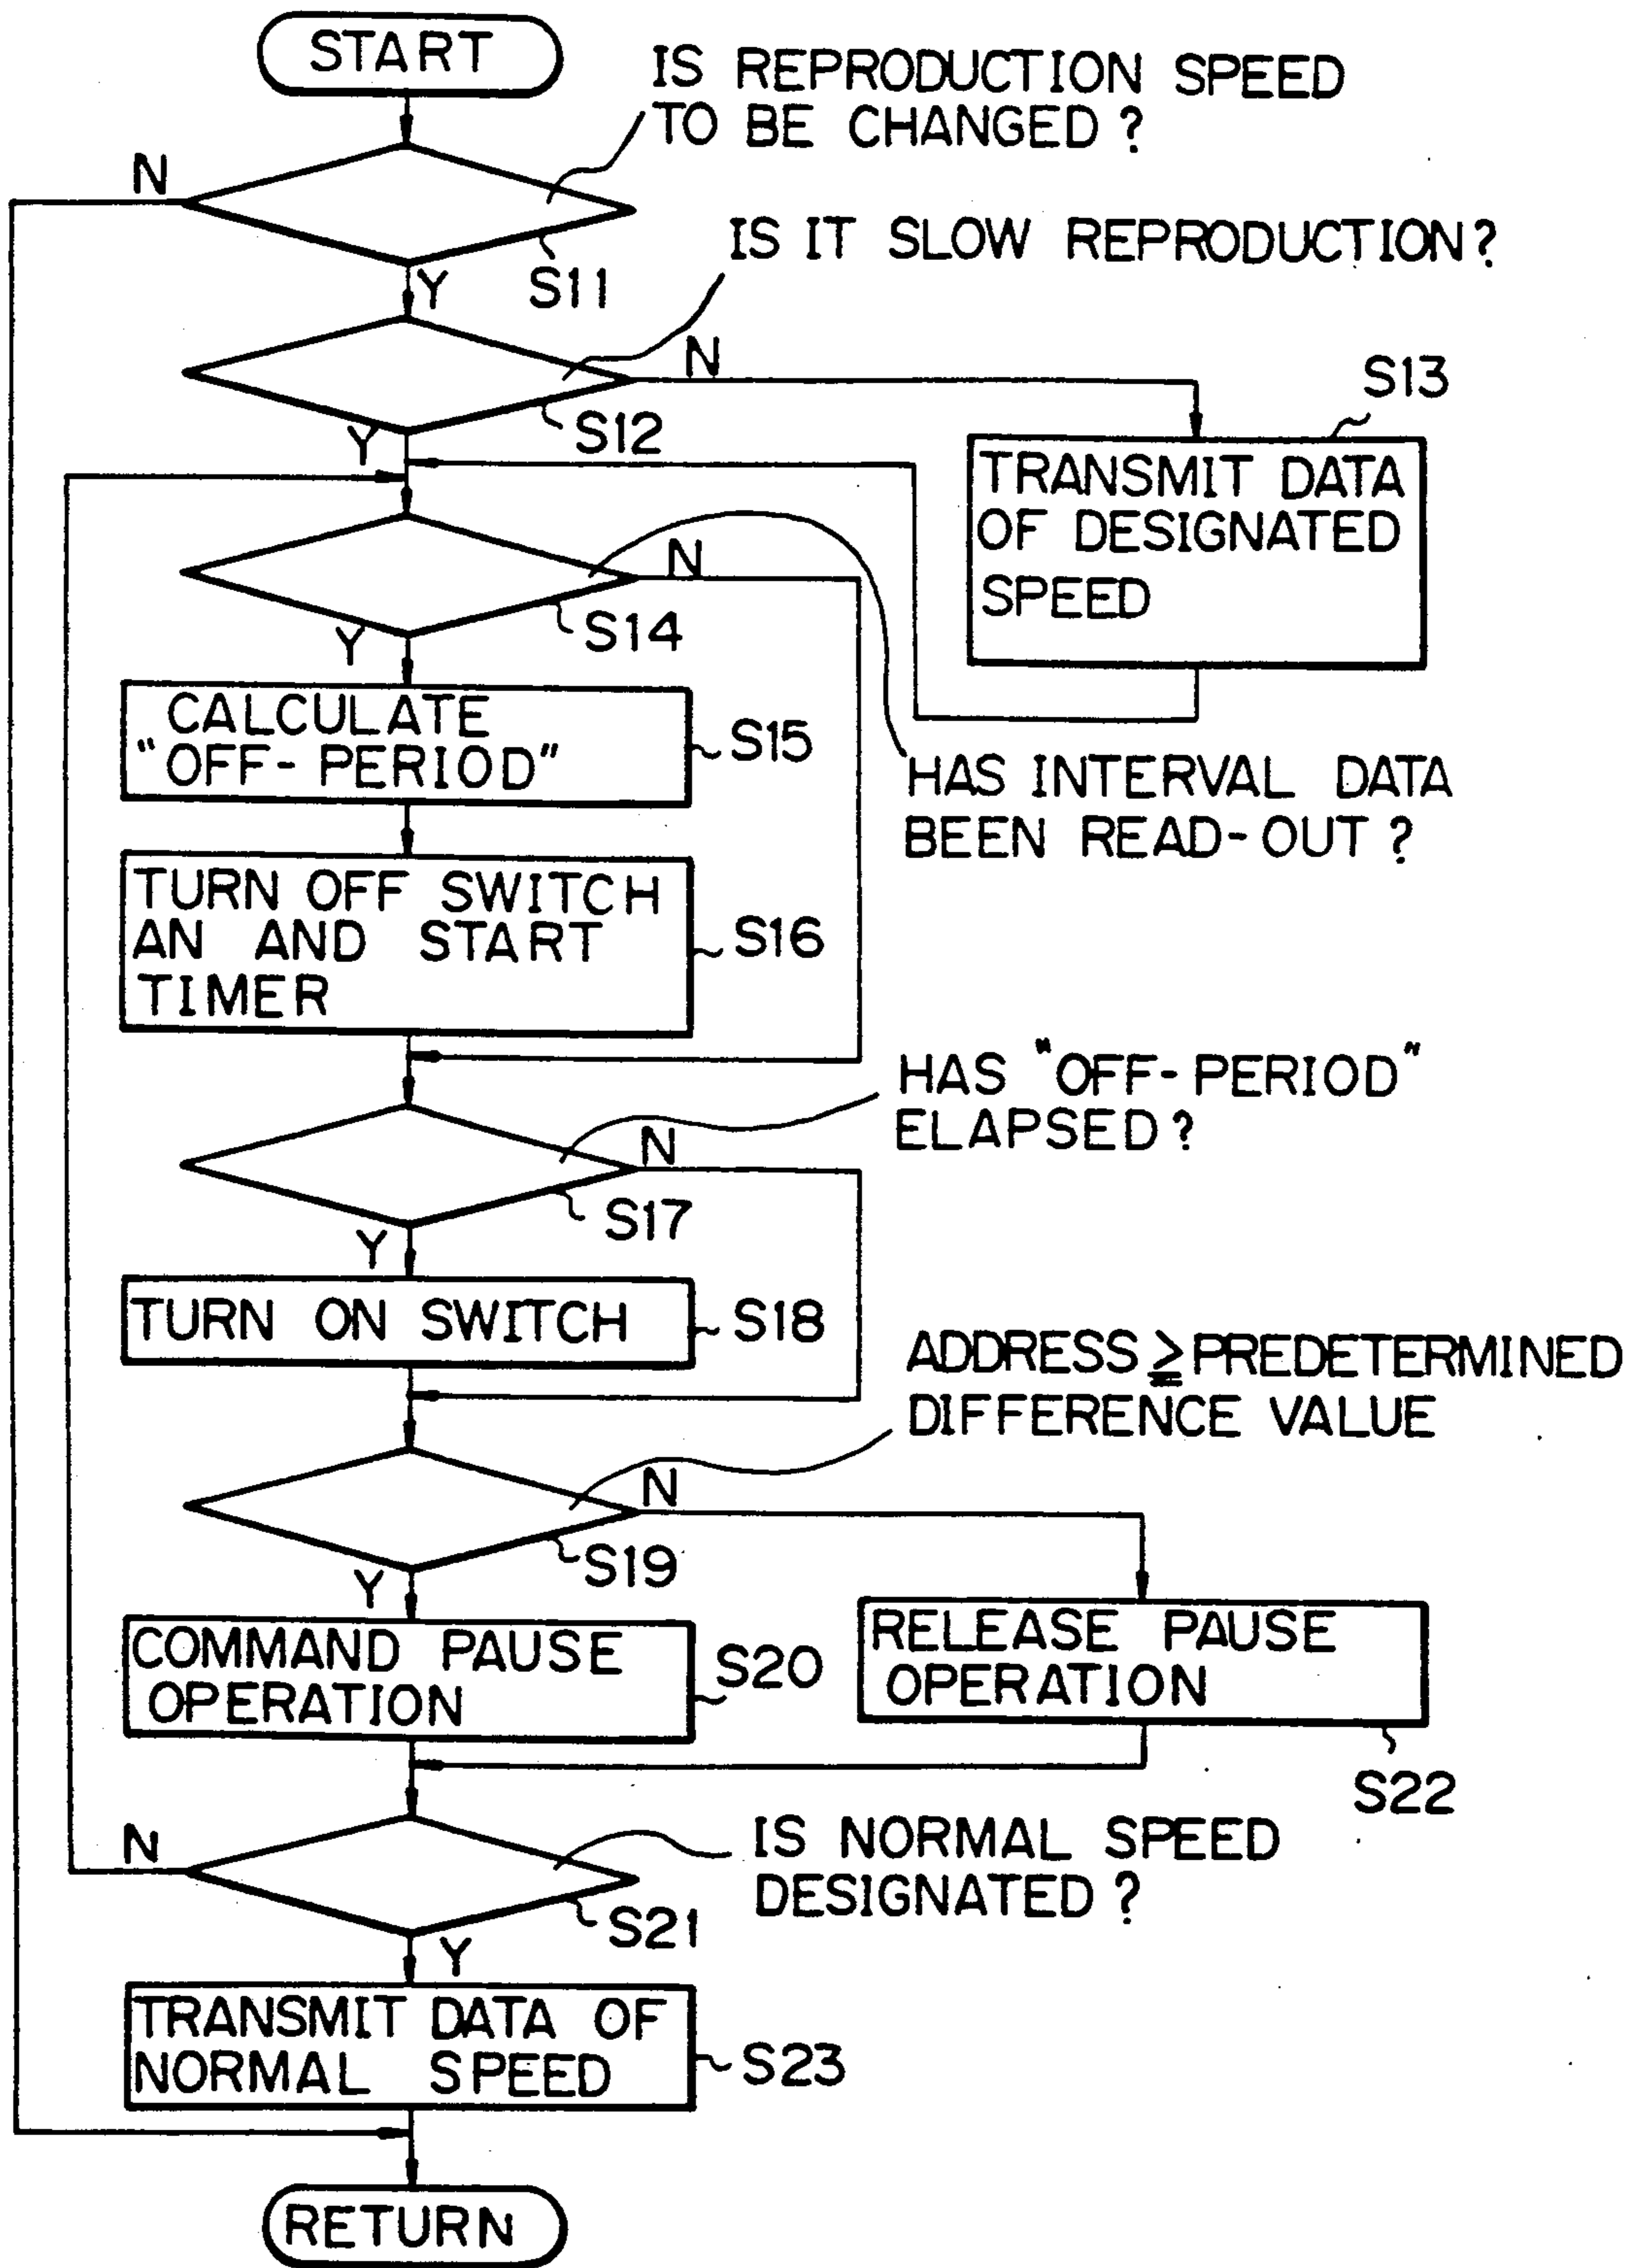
START

IS REPRODUCTION SPEED TO BE CHANGED ?

N

S11

Y

IS IT SLOW REPRODUCTION?

N

S13

S12

Y

TRANSMIT DATA OF DESIGNATED SPEED

N

S14

Y

CALCULATE "OFF-PERIOD"

S15

HAS INTERVAL DATA BEEN READ-OUT ?

TURN OFF SWITCH AN AND START TIMER

S16

HAS "OFF-PERIOD" ELAPSED ?

N

S17

Y

TURN ON SWITCH

S18

ADDRESS $\geq$ PREDETERMINED DIFFERENCE VALUE

N

S19

Y

COMMAND PAUSE OPERATION

S20

RELEASE PAUSE OPERATION

S22

N

IS NORMAL SPEED DESIGNATED ?

S21

Y

TRANSMIT DATA OF NORMAL SPEED

S23

RETURN